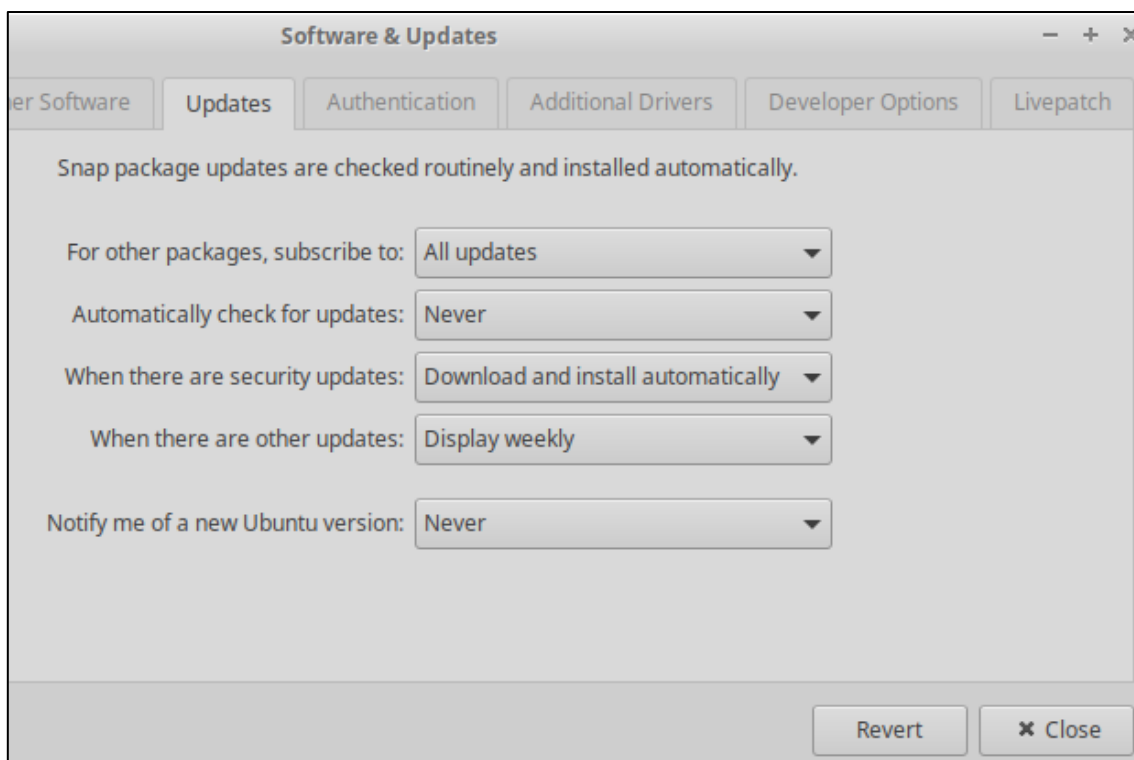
Software & Updates

er Software | Updates | Authentication | Additional Drivers | Developer Options | Livepatch

Snap package updates are checked routinely and installed automatically.

For other packages, subscribe to: All updates

Automatically check for updates: Never

When there are security updates: Download and install automatically

When there are other updates: Display weekly

Notify me of a new Ubuntu version: Never

Revert

✖ Close